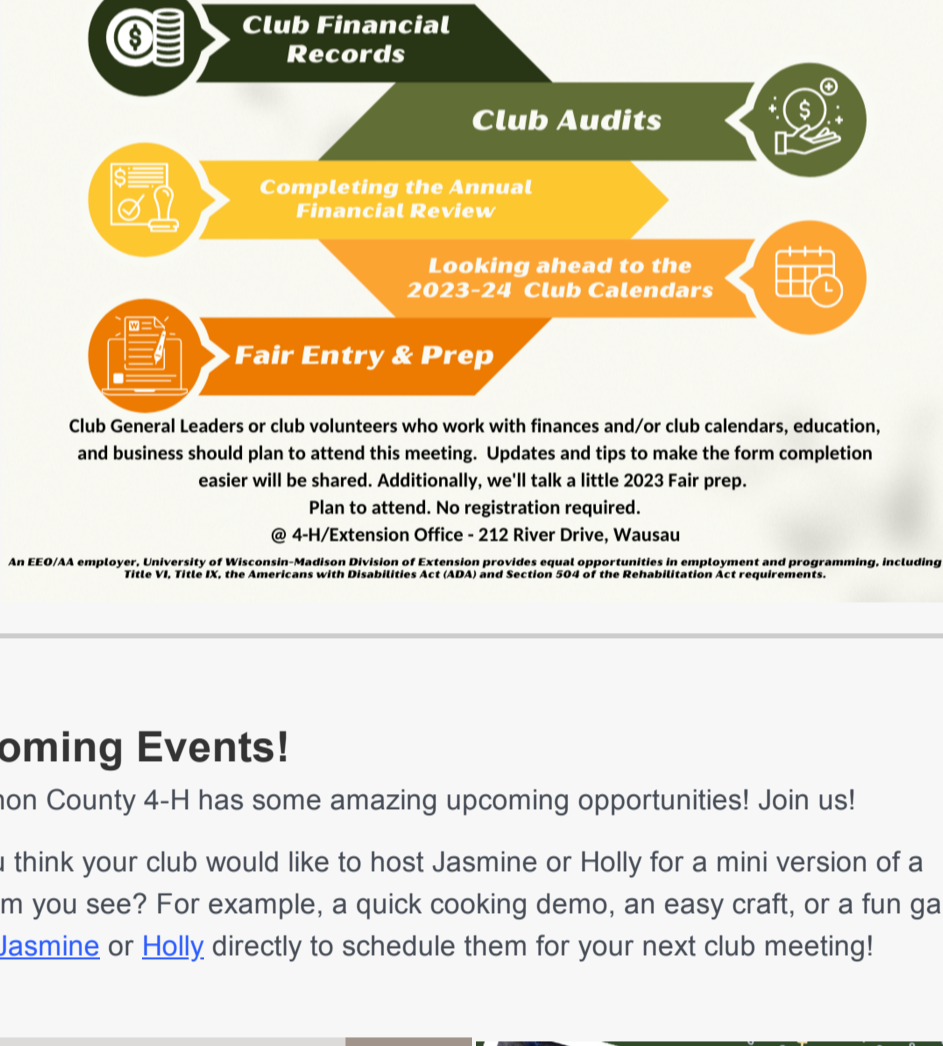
Club Financial Records

Club Audits

Completing the Annual Financial Review

Looking ahead to the 2023-24 Club Calendars

Fair Entry & Prep

Club General Leaders or club volunteers who work with finances and/or club calendars, education, and business should plan to attend this meeting. Updates and tips to make the form completion easier will be shared. Additionally, we'll talk a little 2023 Fair prep.

Plan to attend. No registration required.

@ 4-H/Extension Office - 212 River Drive, Wausau

An EEO/AA employer, University of Wisconsin-Madison Division of Extension provides equal opportunities in employment and programming, including Title VI, Title IX, the Americans with Disabilities Act (ADA) and Section 504 of the Rehabilitation Act requirements.

oming Events!

on County 4-H has some amazing upcoming opportunities! Join us!

u think your club would like to host Jasmine or Holly for a mini version of a m you see? For example, a quick cooking demo, an easy craft, or a fun ga Jasmine or Holly directly to schedule them for your next club meeting!